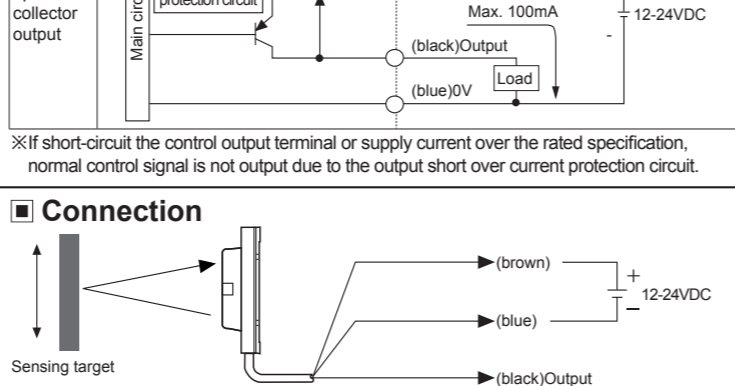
collector output

Main circ

protection circuit

Max. 100mA

12-24VDC

-

(black)Output

Load

(blue)0V

※If short-circuit the control output terminal or supply current over the rated specification, normal control signal is not output due to the output short over current protection circuit.

■ Connection

(brown)

+

12-24VDC

(blue)

−

Sensing target

(black)Output